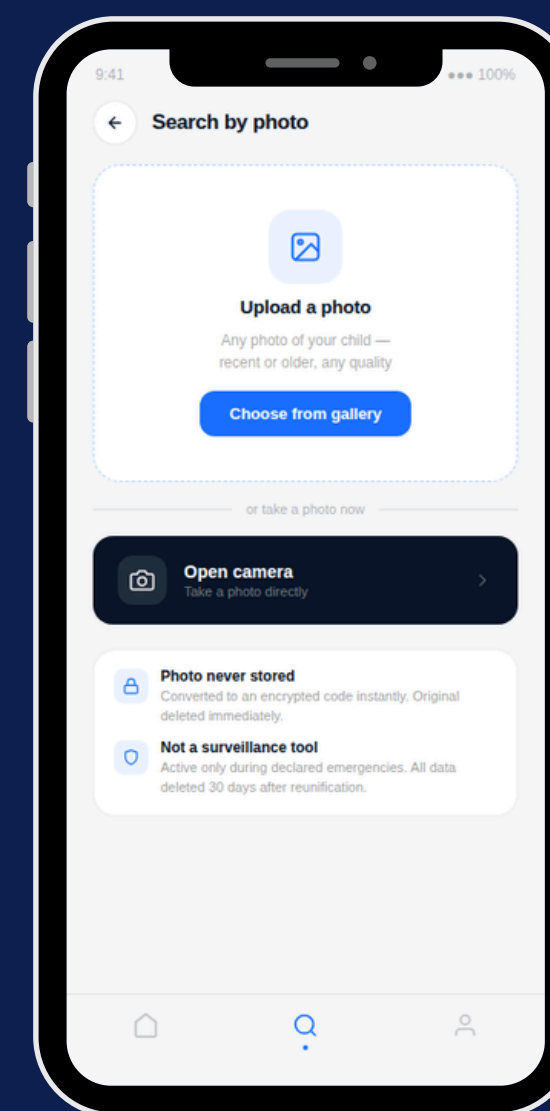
9:41

●●● 100%

Search by photo

Upload a photo

Any photo of your child — recent or older, any quality

Choose from gallery

or take a photo now

Open camera

Take a photo directly

Photo never stored

Converted to an encrypted code instantly. Original deleted immediately.

Not a surveillance tool

Active only during declared emergencies. All data deleted 30 days after reunification.